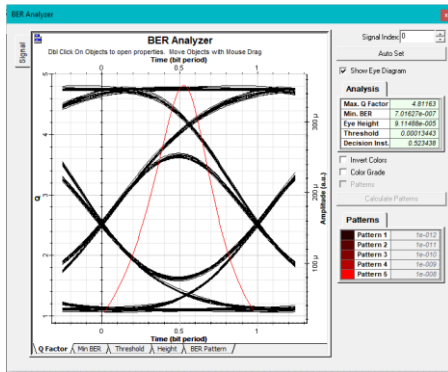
BER Analyzer

Signal

BER Analyzer
Dbl Click On Objects to open properties. Move Objects with Mouse Drag
Time (bit period)
0 0.5 1

Q

300 μ
200 μ
100 μ
Amplitude (a.u.)

0 0.5 1
Time (bit period)

Q Factor | Min BER | Threshold | Height | BER Pattern

Signal Index: 0
Auto Set
Show Eye Diagram

Analysis

| Max. Q Factor | 4.81163 |
|---|---|
| Min. BER | 7.01627e-007 |
| Eye Height | 9.11488e-005 |
| Threshold | 0.00013443 |
| Decision Inst. | 0.523438 |

Invert Colors
Color Grade
Patterns
Calculate Patterns

Patterns

| Pattern 1 | 1e-012 |
|---|---|
| Pattern 2 | 1e-011 |
| Pattern 3 | 1e-010 |
| Pattern 4 | 1e-009 |
| Pattern 5 | 1e-008 |